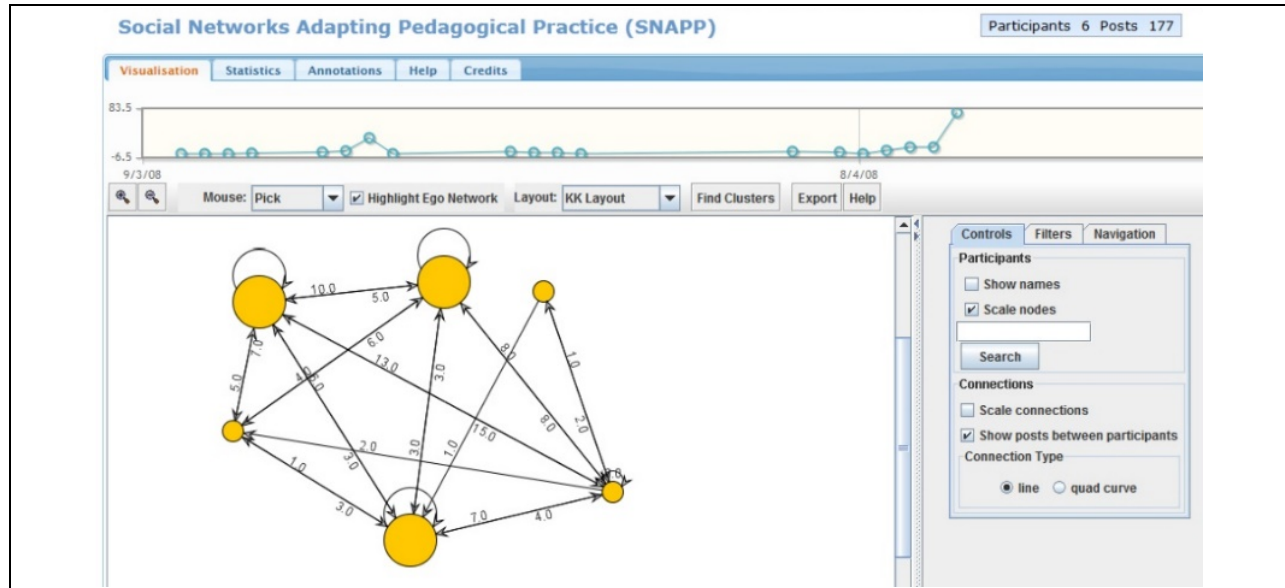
Social Networks Adapting Pedagogical Practice (SNAPP)

Participants 6 Posts 177

Visualisation | Statistics | Annotations | Help | Credits

83.5

-6.5

9/3/08

8/4/08

Mouse: Pick

Highlight Ego Network

Layout: KK Layout

Find Clusters

Export

Help

10.0
5.0
6.0
7.0
5.0
4.0
9.0
13.0
3.0
8.0
1.0
8.0
2.0
15.0
2.0
3.0
1.0
3.0
1.0
3.0
3.0
3.0
7.0
4.0
1.0

Controls | Filters | Navigation

Participants

Show names

Scale nodes

Search

Connections

Scale connections

Show posts between participants

Connection Type

line

quad curve